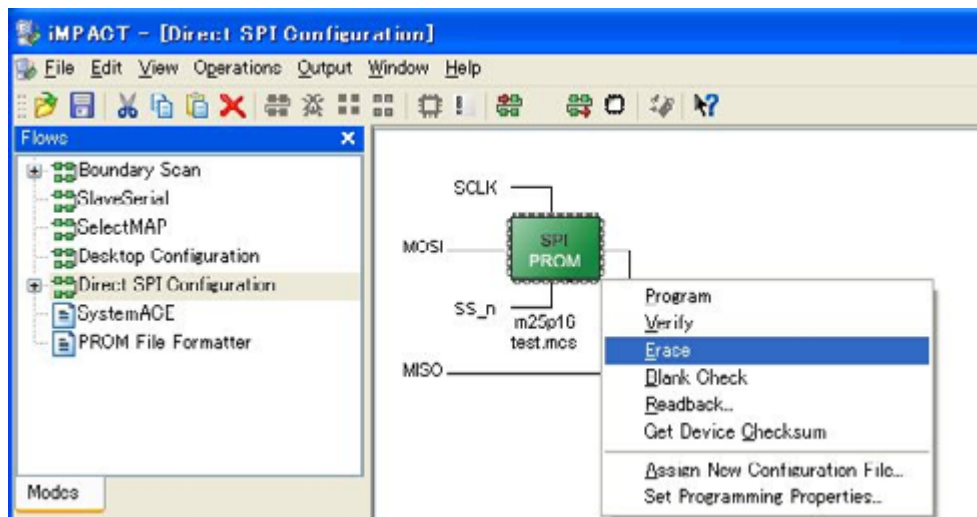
iMPACT - [Direct SPI Configuration]

File Edit View Operations Output Window Help

Flows

Boundary Scan
SlaveSerial
SelectMAP
Desktop Configuration
Direct SPI Configuration
SystemACE
PROM File Formatter

Modes

SCLK
MOSI
SPI PROM
SS_n
m25p16
test.mcs
MISO

Program
Verify
Erase
Blank Check
Readback...
Get Device Checksum
Assign New Configuration File...
Set Programming Properties...